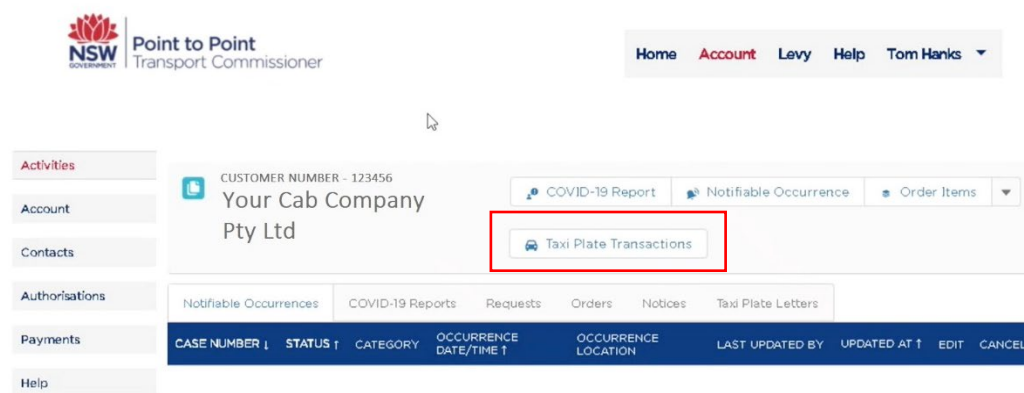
NSW GOVERNMENT

Point to Point
Transport Commissioner

Home Account Levy Help Tom Hanks

Activities
Account
Contacts
Authorisations
Payments
Help

CUSTOMER NUMBER - 123456
Your Cab Company Pty Ltd

COVID-19 Report
Notifiable Occurrence
Order Items
Taxi Plate Transactions

Notifiable Occurrences | COVID-19 Reports | Requests | Orders | Notices | Taxi Plate Letters

| CASE NUMBER ↓ | STATUS ↑ | CATEGORY | OCCURRENCE DATE/TIME ↑ | OCCURRENCE LOCATION | LAST UPDATED BY | UPDATED AT ↑ | EDIT | CANCEL |
|---|---|---|---|---|---|---|---|---|